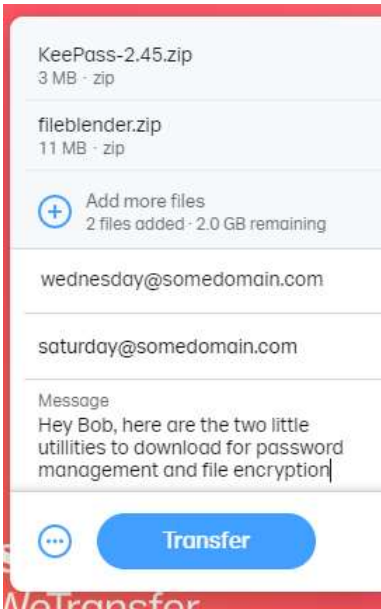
KeePass-2.45.zip
3 MB · zip

fileblender.zip
11 MB · zip

Add more files
2 files added · 2.0 GB remaining

wednesday@somedomain.com

saturday@somedomain.com

Message
Hey Bob, here are the two little utilities to download for password management and file encryption

Transfer

WeTransfer